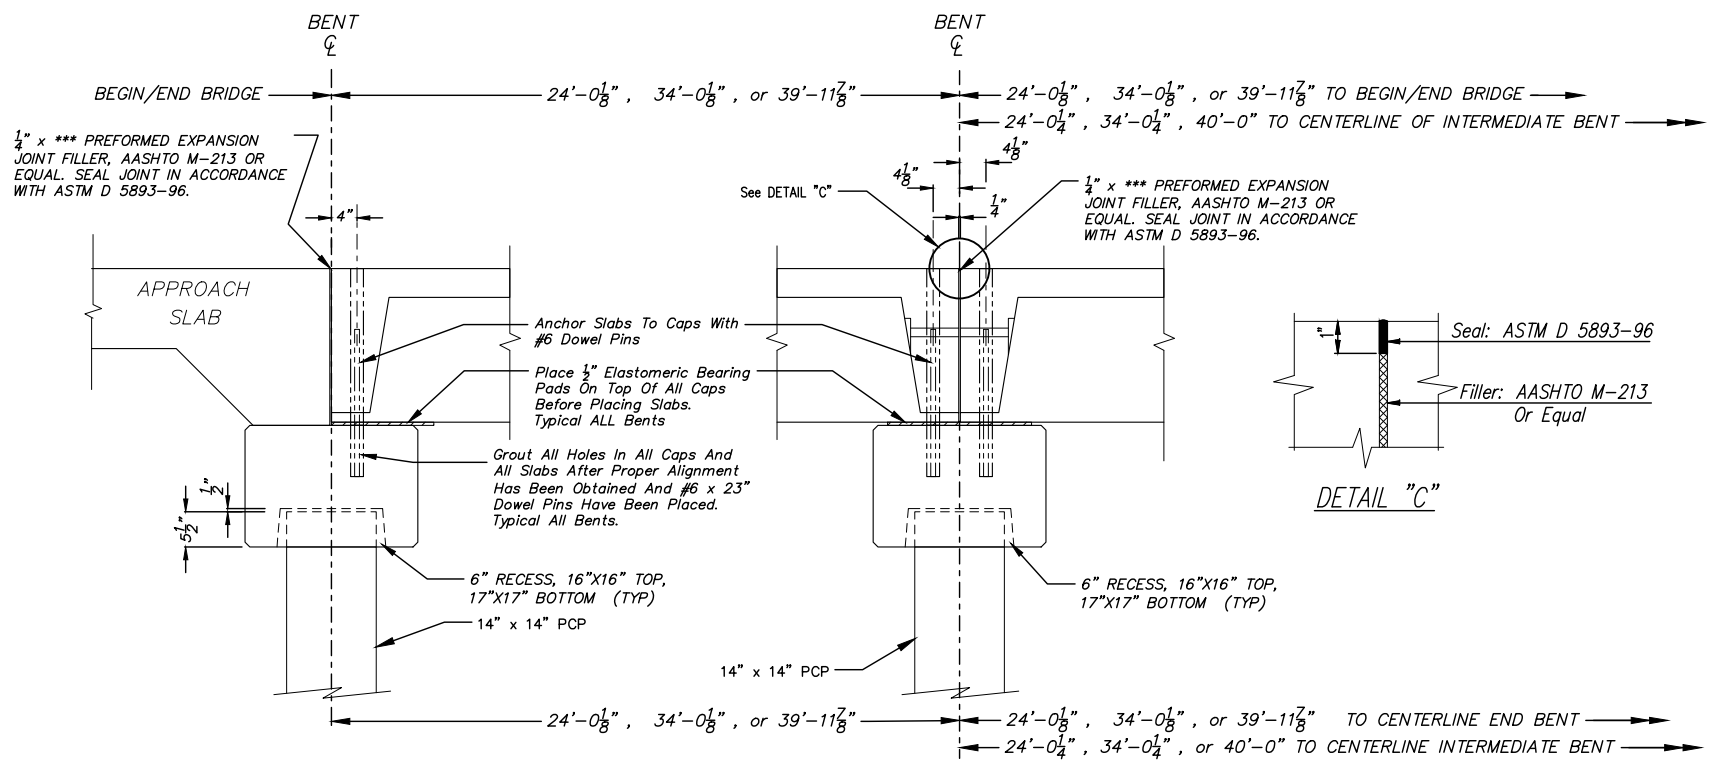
BENT
℄

BENT
℄

BEGIN/END BRIDGE

$24'-0\frac{1}{8}"$, $34'-0\frac{1}{8}"$, or $39'-11\frac{7}{8}"$

$24'-0\frac{1}{8}"$, $34'-0\frac{1}{8}"$, or $39'-11\frac{7}{8}"$ TO BEGIN/END BRIDGE

$24'-0\frac{1}{4}"$, $34'-0\frac{1}{4}"$, $40'-0"$ TO CENTERLINE OF INTERMEDIATE BENT

$\frac{1}{4}"$ x *** PREFORMED EXPANSION JOINT FILLER, AASHTO M-213 OR EQUAL. SEAL JOINT IN ACCORDANCE WITH ASTM D 5893-96.

4"

$4\frac{1}{8}"$

$4\frac{1}{8}"$

See DETAIL "C"

$\frac{1}{4}"$

$\frac{1}{4}"$ x *** PREFORMED EXPANSION JOINT FILLER, AASHTO M-213 OR EQUAL. SEAL JOINT IN ACCORDANCE WITH ASTM D 5893-96.

APPROACH SLAB

Anchor Slabs To Caps With #6 Dowel Pins

Place $\frac{1}{2}"$ Elastomeric Bearing Pads On Top Of All Caps Before Placing Slabs. Typical ALL Bents

Grout All Holes In All Caps And All Slabs After Proper Alignment Has Been Obtained And #6 x 23" Dowel Pins Have Been Placed. Typical All Bents.

$\frac{1}{2}"$

$5\frac{1}{2}"$

1"

Seal: ASTM D 5893-96

Filler: AASHTO M-213 Or Equal

DETAIL "C"

6" RECESS, 16"X16" TOP, 17"X17" BOTTOM (TYP)

6" RECESS, 16"X16" TOP, 17"X17" BOTTOM (TYP)

14" x 14" PCP

14" x 14" PCP

$24'-0\frac{1}{8}"$, $34'-0\frac{1}{8}"$, or $39'-11\frac{7}{8}"$

$24'-0\frac{1}{8}"$, $34'-0\frac{1}{8}"$, or $39'-11\frac{7}{8}"$ TO CENTERLINE END BENT

$24'-0\frac{1}{4}"$, $34'-0\frac{1}{4}"$, or $40'-0"$ TO CENTERLINE INTERMEDIATE BENT